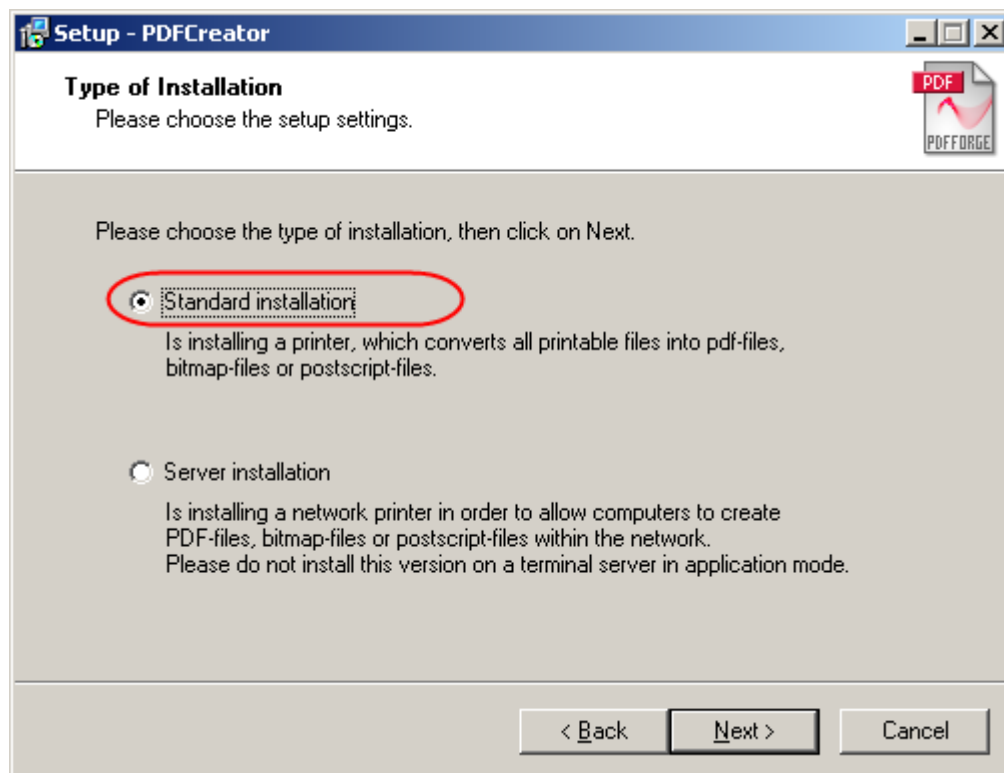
Setup - PDFCreator

Type of Installation
Please choose the setup settings.

PDF
PDFFORGE

Please choose the type of installation, then click on Next.

Standard installation
Is installing a printer, which converts all printable files into pdf-files, bitmap-files or postscript-files.

Server installation
Is installing a network printer in order to allow computers to create PDF-files, bitmap-files or postscript-files within the network.
Please do not install this version on a terminal server in application mode.

< Back
Next >
Cancel